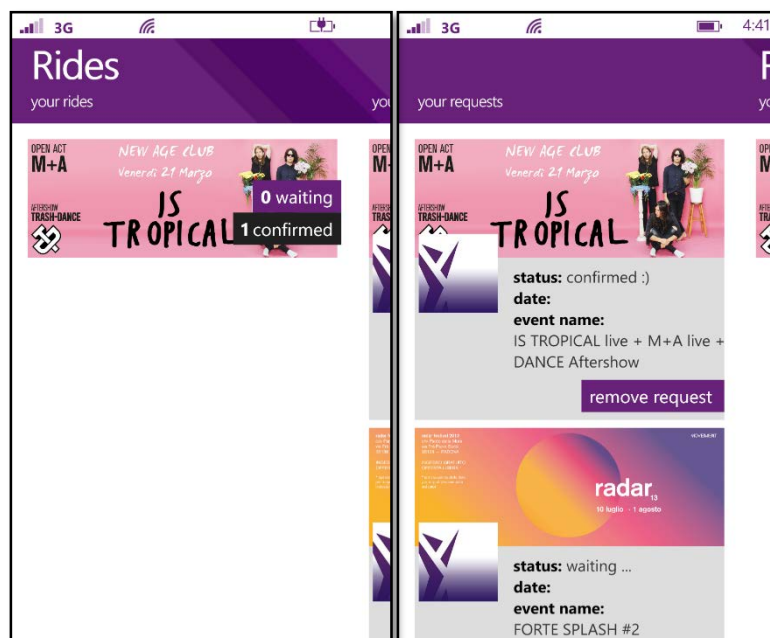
3G

Rides

your rides

yo

OPEN ACT
M+A

NEW AGE CLUB
Venerdì 21 Marzo

AFTERSHOW
TRASH-DANCE

IS TROPICAL

0 waiting

1 confirmed

3G

4:41

your requests

OPEN ACT
M+A

NEW AGE CLUB
Venerdì 21 Marzo

AFTERSHOW
TRASH-DANCE

IS TROPICAL

status: confirmed :)
date:
event name:
IS TROPICAL live + M+A live + DANCE Aftershow

remove request

radar
10 luglio - 1 agosto

status: waiting ...
date:
event name:
FORTE SPLASH #2